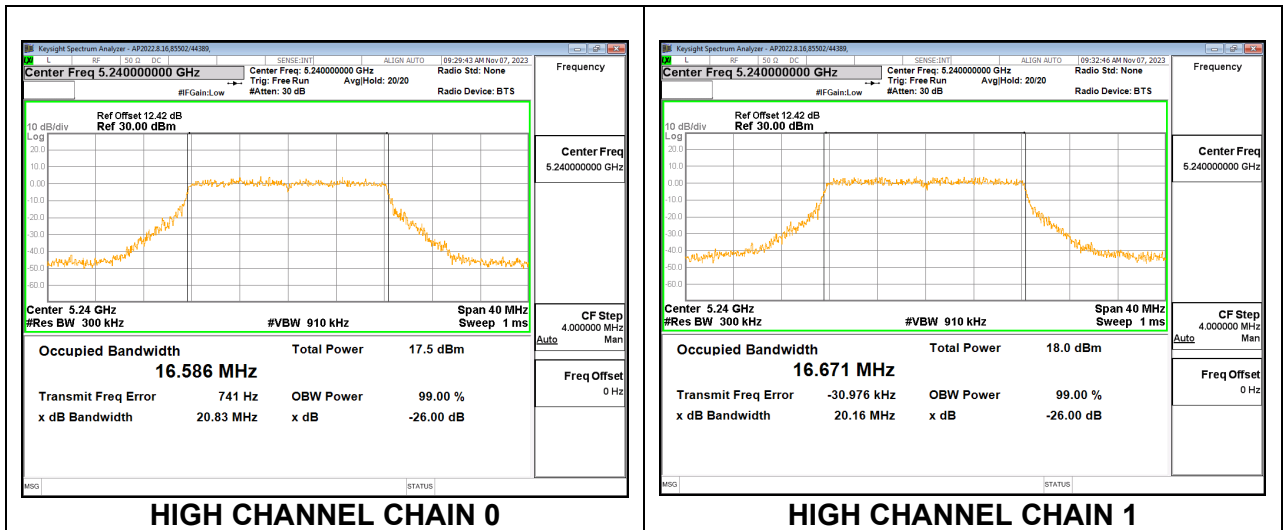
Keysight Spectrum Analyzer - AP2022.8.16,85502/44389,
L RF 50 Ω DC SENSE:INT ALIGN AUTO 09:29:43 AM Nov 07, 2023
Center Freq 5.240000000 GHz
Center Freq: 5.240000000 GHz
Trig: Free Run Avg|Hold: 20/20
#Atten: 30 dB
#IFGain:Low
Radio Std: None
Radio Device: BTS
Frequency

Ref Offset 12.42 dB
10 dB/div Ref 30.00 dBm
Log
20.0
10.0
0.00
-10.0
-20.0
-30.0
-40.0
-50.0
-60.0

Center 5.24 GHz
#Res BW 300 kHz
#VBW 910 kHz
Span 40 MHz
Sweep 1 ms

Center Freq
5.240000000 GHz

CF Step
4.000000 MHz
Auto Man

Freq Offset
0 Hz

Occupied Bandwidth
16.586 MHz
Total Power 17.5 dBm
Transmit Freq Error 741 Hz
OBW Power 99.00 %
x dB Bandwidth 20.83 MHz
x dB -26.00 dB

MSG STATUS

HIGH CHANNEL CHAIN 0

Keysight Spectrum Analyzer - AP2022.8.16,85502/44389,
L RF 50 Ω DC SENSE:INT ALIGN AUTO 09:32:46 AM Nov 07, 2023
Center Freq 5.240000000 GHz
Center Freq: 5.240000000 GHz
Trig: Free Run Avg|Hold: 20/20
#Atten: 30 dB
#IFGain:Low
Radio Std: None
Radio Device: BTS
Frequency

Ref Offset 12.42 dB
10 dB/div Ref 30.00 dBm
Log
20.0
10.0
0.00
-10.0
-20.0
-30.0
-40.0
-50.0
-60.0

Center 5.24 GHz
#Res BW 300 kHz
#VBW 910 kHz
Span 40 MHz
Sweep 1 ms

Center Freq
5.240000000 GHz

CF Step
4.000000 MHz
Auto Man

Freq Offset
0 Hz

Occupied Bandwidth
16.671 MHz
Total Power 18.0 dBm
Transmit Freq Error -30.976 kHz
OBW Power 99.00 %
x dB Bandwidth 20.16 MHz
x dB -26.00 dB

MSG STATUS

HIGH CHANNEL CHAIN 1